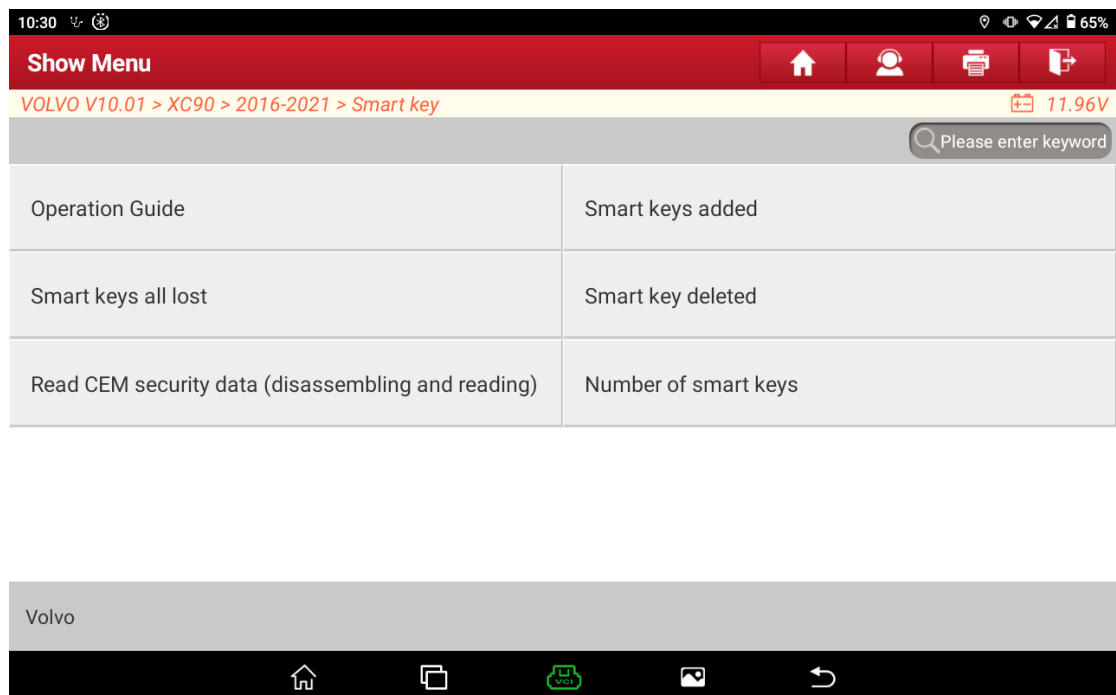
10:30

65%

Show Menu

VOLVO V10.01 > XC90 > 2016-2021 > Smart key

11.96V

Please enter keyword

| Operation Guide | Smart keys added |
|---|---|
| Smart keys all lost | Smart key deleted |
| Read CEM security data (disassembling and reading) | Number of smart keys |

Volvo

VCI